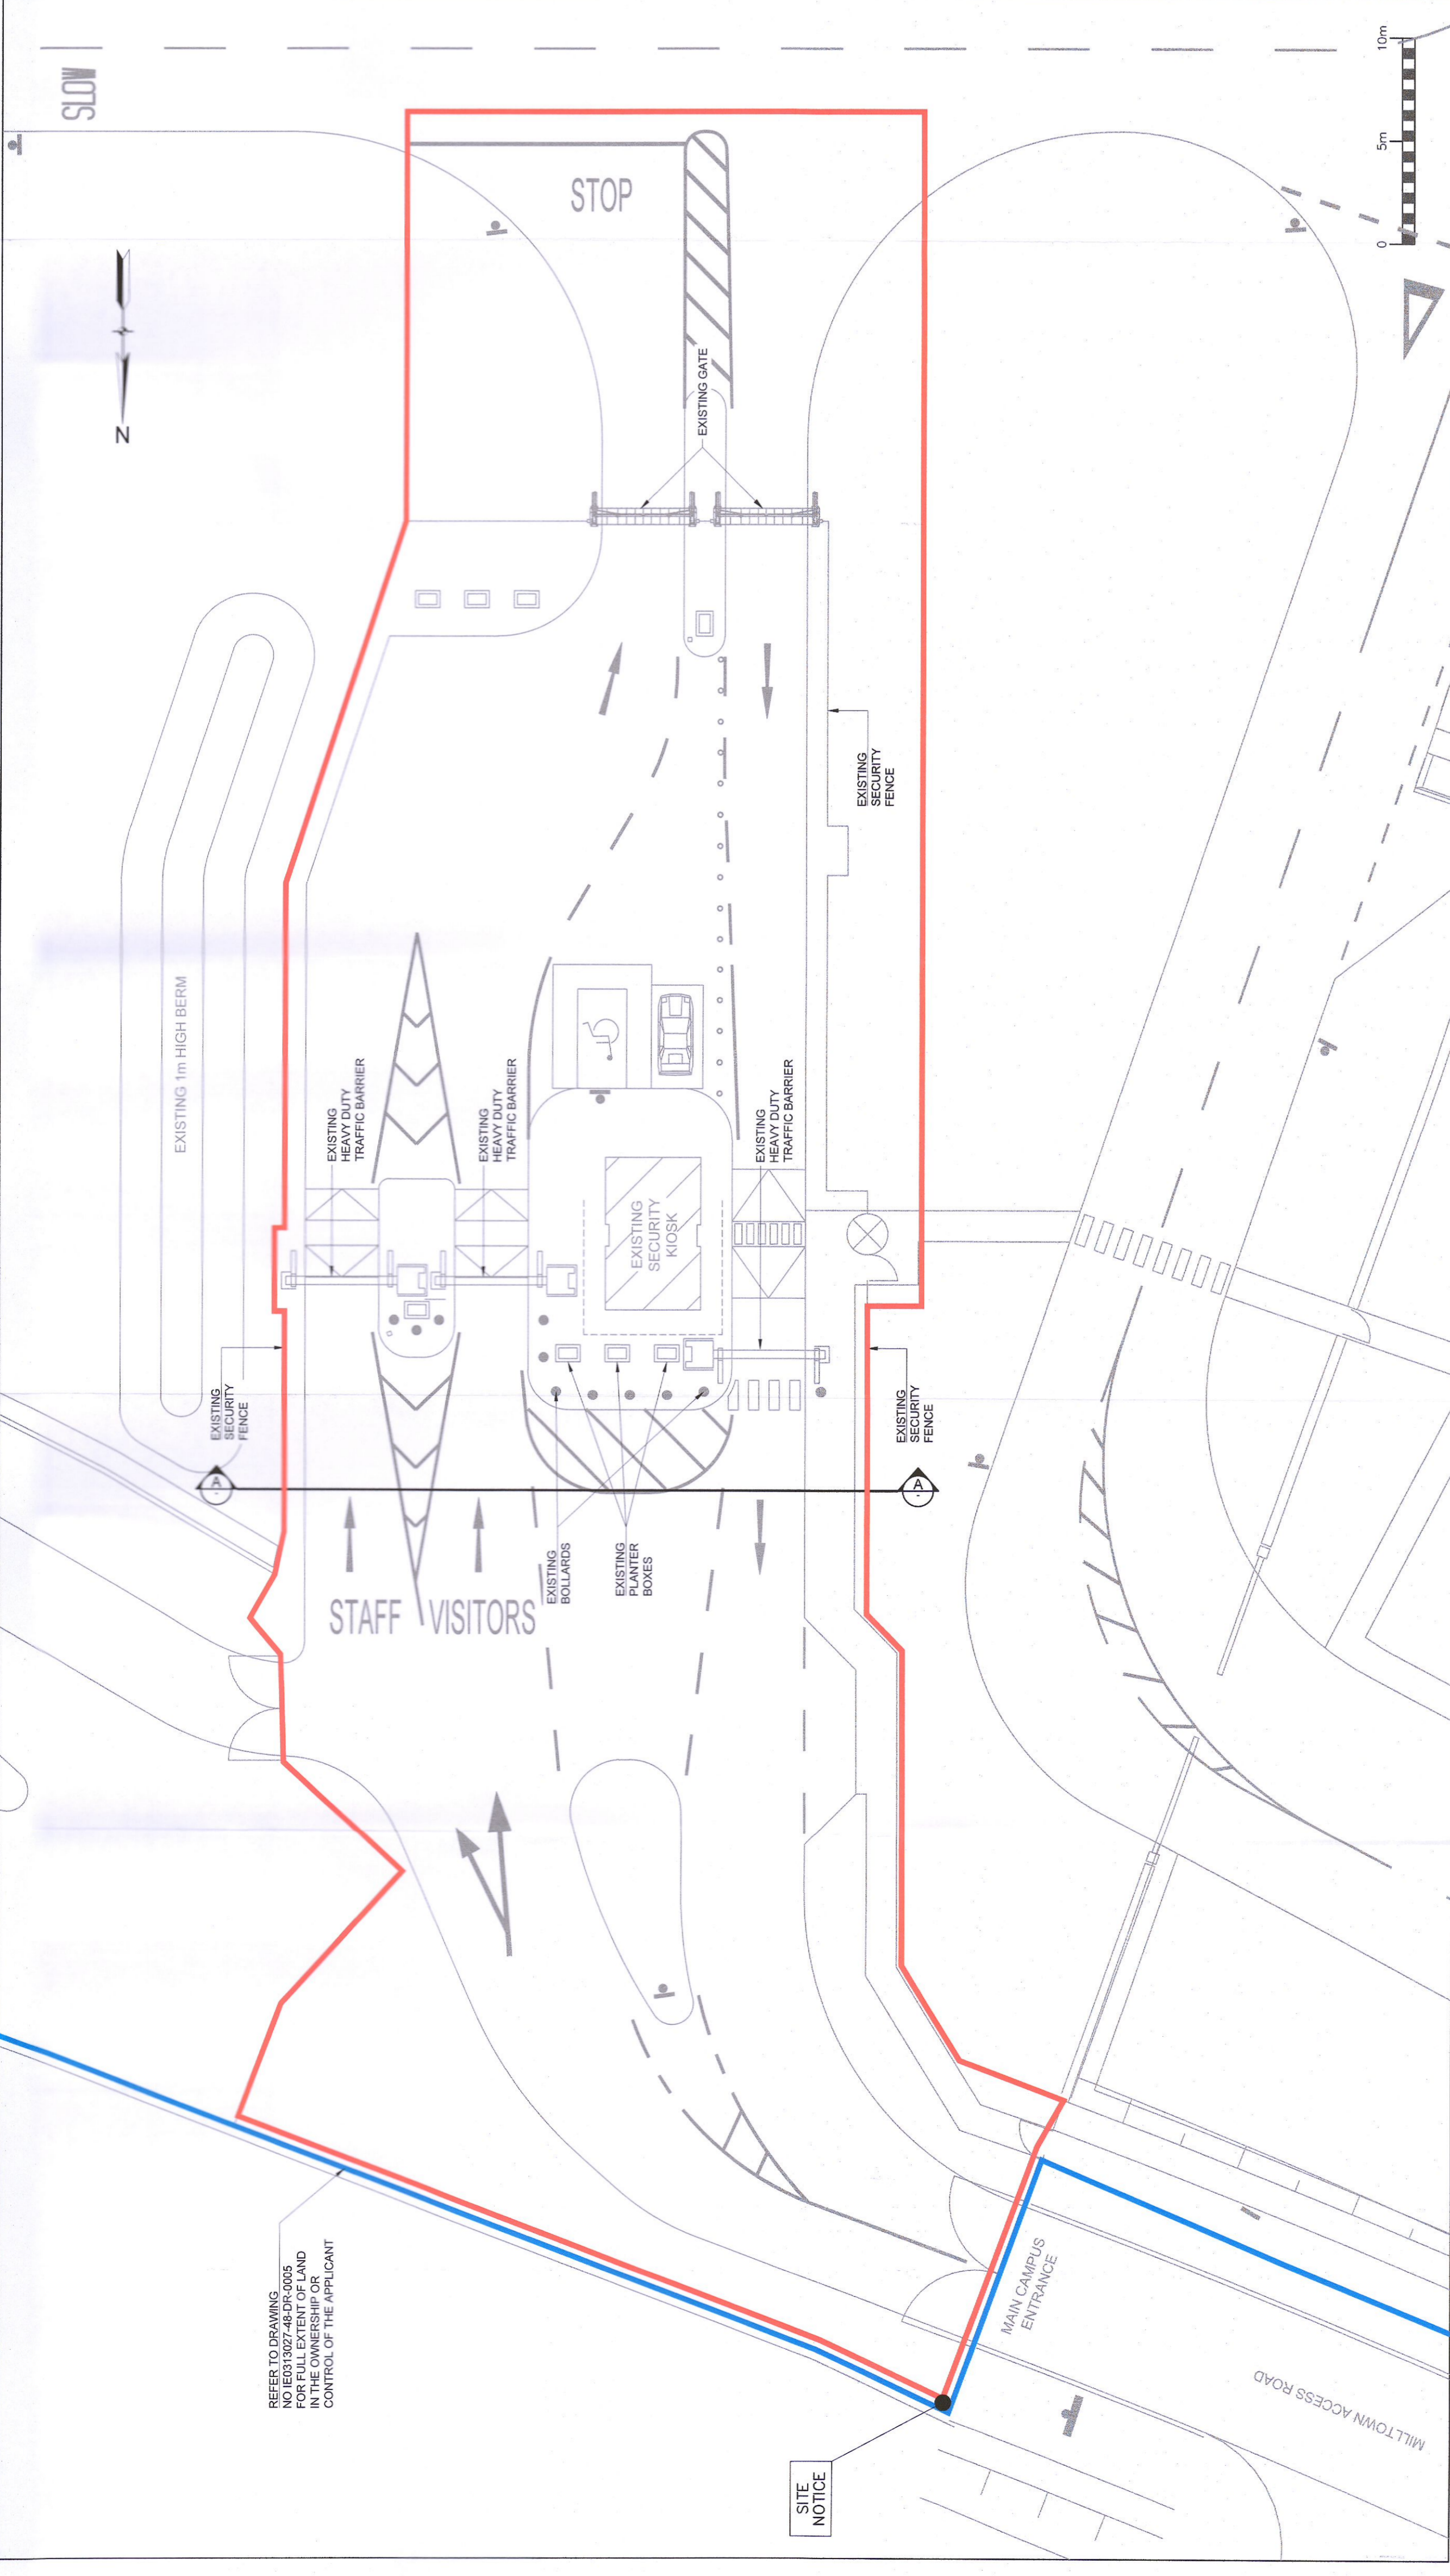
SLOW

STOP

0
5m
10m

N

EXISTING GATE

EXISTING SECURITY FENCE

EXISTING 1m HIGH BERM

EXISTING HEAVY DUTY TRAFFIC BARRIER

EXISTING HEAVY DUTY TRAFFIC BARRIER

EXISTING HEAVY DUTY TRAFFIC BARRIER

EXISTING SECURITY KIOSK

EXISTING SECURITY FENCE

EXISTING SECURITY FENCE

A

A

EXISTING BOLLARDS

EXISTING PLANTER BOXES

STAFF

VISITORS

REFER TO DRAWING NO IE0313027-48-DR-0005 FOR FULL EXTENT OF LAND IN THE OWNERSHIP OR CONTROL OF THE APPLICANT

MAIN CAMPUS ENTRANCE

MILLTOWN ACCESS ROAD

SITE NOTICE